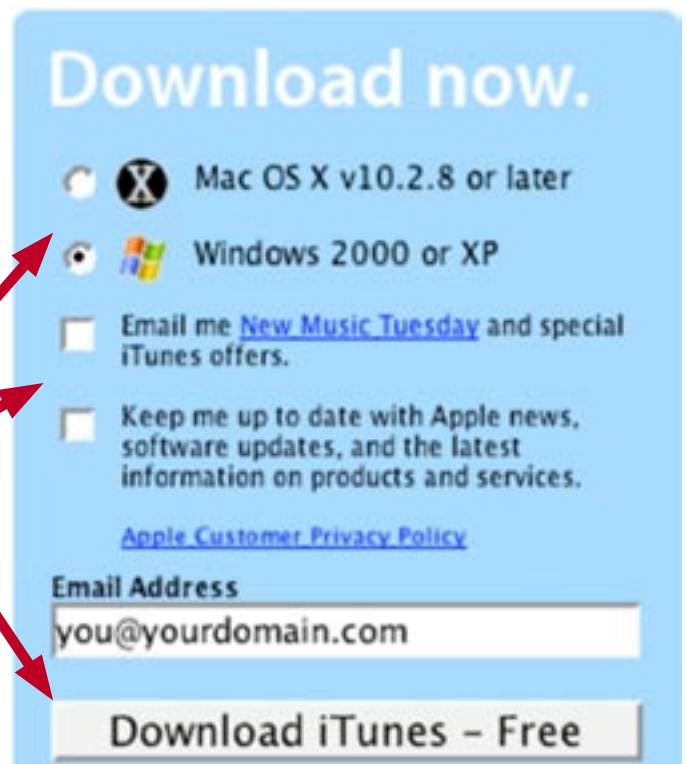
Download now.

Mac OS X v10.2.8 or later

Windows 2000 or XP

Email me New Music Tuesday and special iTunes offers.

Keep me up to date with Apple news, software updates, and the latest information on products and services.

Apple Customer Privacy Policy

Email Address

you@yourdomain.com

Download iTunes – Free